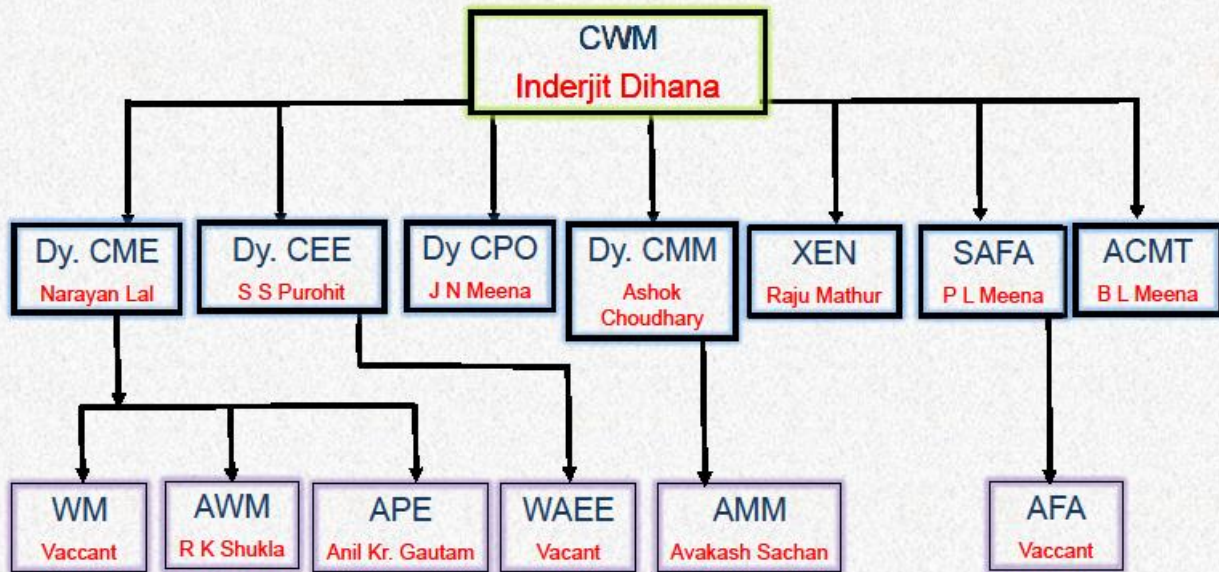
CWM
Inderjit Dihana

Dy. CME
Narayan Lal

Dy. CEE
S S Purohit

Dy CPO
J N Meena

Dy. CMM
Ashok Choudhary

XEN
Raju Mathur

SAFA
P L Meena

ACMT
B L Meena

WM
Vaccant

AWM
R K Shukla

APE
Anil Kr. Gautam

WAEE
Vacant

AMM
Avakash Sachan

AFA
Vaccant